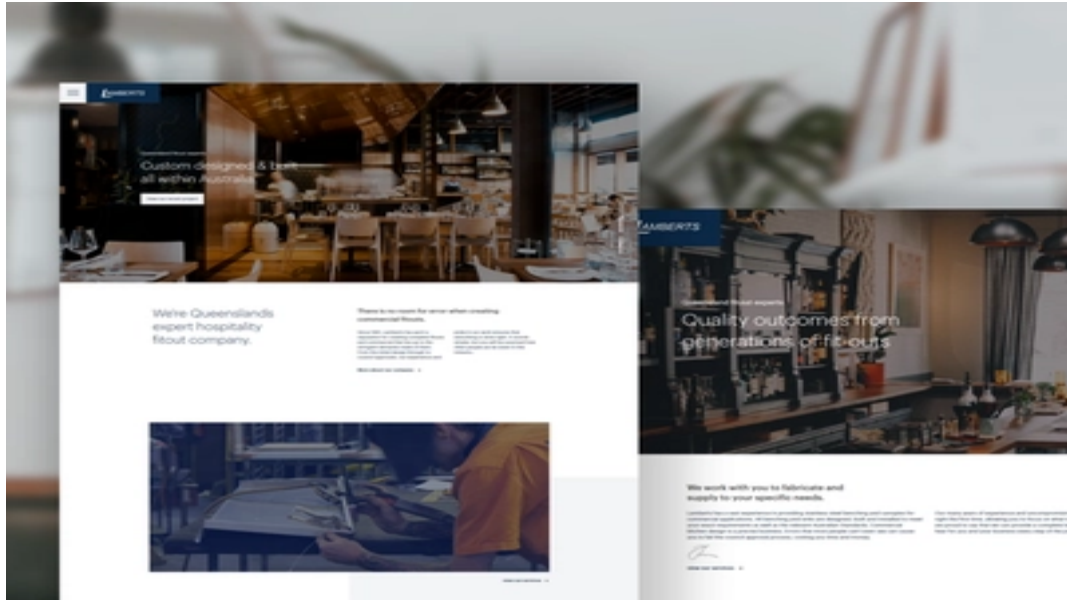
LAMBERTS

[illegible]

Custom designed & built all within Australia

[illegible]

We're Queenslands expert hospitality fitout company.

There is no room for error when creating commercial fitouts.

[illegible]

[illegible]

LAMBERTS

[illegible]

Quality outcomes from generations of fit-outs

We work with you to fabricate and supply to your specific needs.

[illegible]

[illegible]